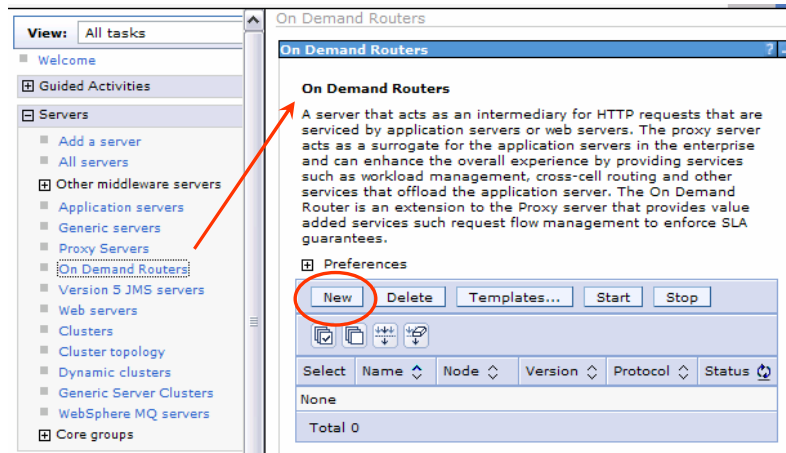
View: All tasks

Welcome

⊞ Guided Activities

⊟ Servers

Add a server

All servers

⊞ Other middleware servers

Application servers

Generic servers

Proxy Servers

On Demand Routers

Version 5 JMS servers

Web servers

Clusters

Cluster topology

Dynamic clusters

Generic Server Clusters

WebSphere MQ servers

⊞ Core groups

On Demand Routers

On Demand Routers ? –

On Demand Routers

A server that acts as an intermediary for HTTP requests that are serviced by application servers or web servers. The proxy server acts as a surrogate for the application servers in the enterprise and can enhance the overall experience by providing services such as workload management, cross-cell routing and other services that offload the application server. The On Demand Router is an extension to the Proxy server that provides value added services such request flow management to enforce SLA guarantees.

⊞ Preferences

New Delete Templates... Start Stop

| Select | Name | Node | Version | Protocol | Status |
|---|---|---|---|---|---|
| None | | | | | |
| Total 0 | | | | | |